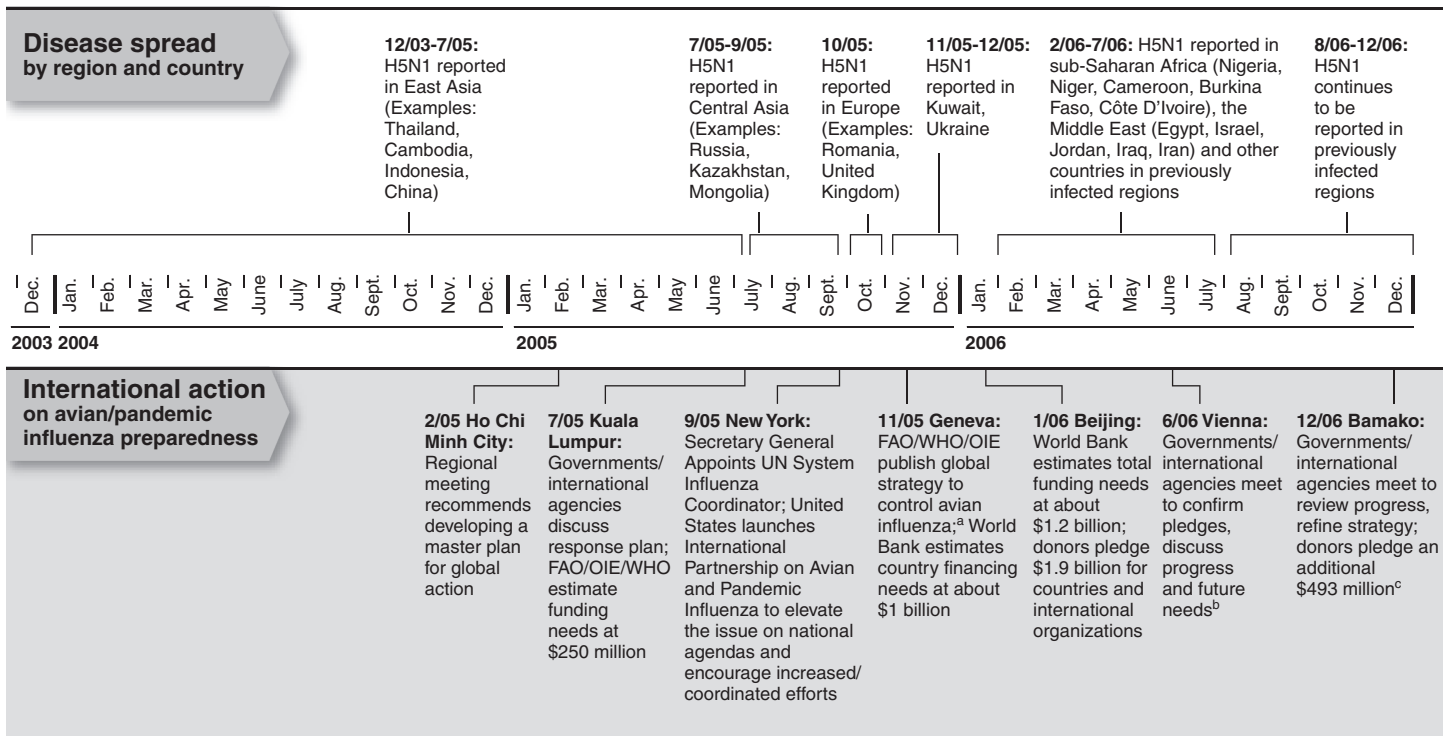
Disease spread
by region and country

12/03-7/05: H5N1 reported in East Asia (Examples: Thailand, Cambodia, Indonesia, China)

7/05-9/05: H5N1 reported in Central Asia (Examples: Russia, Kazakhstan, Mongolia)

10/05: H5N1 reported in Europe (Examples: Romania, United Kingdom)

11/05-12/05: H5N1 reported in Kuwait, Ukraine

2/06-7/06: H5N1 reported in sub-Saharan Africa (Nigeria, Niger, Cameroon, Burkina Faso, Côte D'Ivoire), the Middle East (Egypt, Israel, Jordan, Iraq, Iran) and other countries in previously infected regions

8/06-12/06: H5N1 continues to be reported in previously infected regions

Dec. Jan. Feb. Mar. Apr. May June July Aug. Sept. Oct. Nov. Dec. Jan. Feb. Mar. Apr. May June July Aug. Sept. Oct. Nov. Dec. Jan. Feb. Mar. Apr. May June July Aug. Sept. Oct. Nov. Dec.

2003 2004 2005 2006

International action
on avian/pandemic influenza preparedness

2/05 Ho Chi Minh City: Regional meeting recommends developing a master plan for global action

7/05 Kuala Lumpur: Governments/ international agencies discuss response plan; FAO/OIE/WHO estimate funding needs at $250 million

9/05 New York: Secretary General Appoints UN System Influenza Coordinator; United States launches International Partnership on Avian and Pandemic Influenza to elevate the issue on national agendas and encourage increased/ coordinated efforts

11/05 Geneva: FAO/WHO/OIE publish global strategy to control avian influenza;$^a$ World Bank estimates country financing needs at about $1 billion

1/06 Beijing: World Bank estimates total funding needs at about $1.2 billion; donors pledge $1.9 billion for countries and international organizations

6/06 Vienna: Governments/ international agencies meet to confirm pledges, discuss progress and future needs$^b$

12/06 Bamako: Governments/ international agencies meet to review progress, refine strategy; donors pledge an additional $493 million$^c$